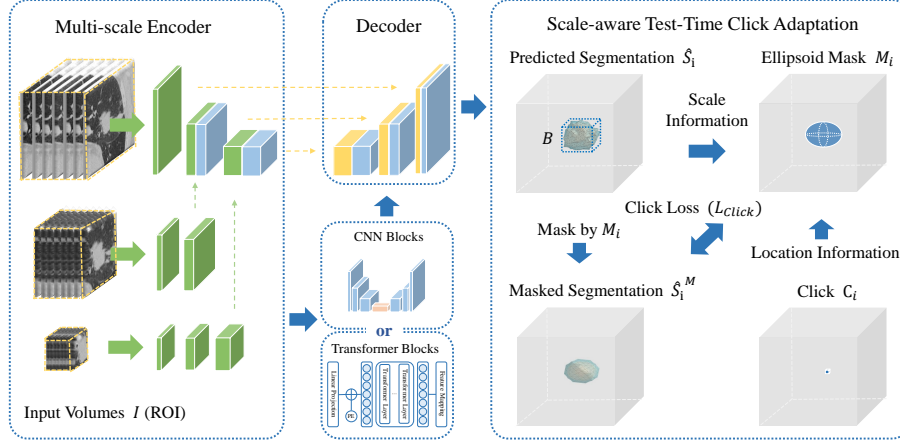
Multi-scale Encoder

Decoder

Scale-aware Test-Time Click Adaptation

Predicted Segmentation $\hat{S}_i$

Ellipsoid Mask $M_i$

$B$

Scale Information

Click Loss $(L_{Click})$

Mask by $M_i$

Location Information

Masked Segmentation $\hat{S}_i^M$

Click $C_i$

CNN Blocks

or

Transformer Blocks

Linear Projection

PE

Transformer Layer

Transformer Layer

Feature Mapping

Input Volumes $I$ (ROI)